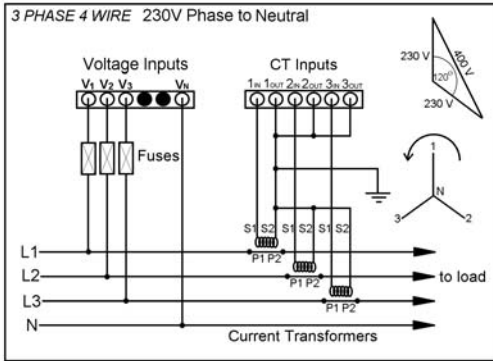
3 PHASE 4 WIRE 230V Phase to Neutral

Voltage Inputs
$V_1$ $V_2$ $V_3$ $V_N$

CT Inputs
$1_{IN}$ $1_{OUT}$ $2_{IN}$ $2_{OUT}$ $3_{IN}$ $3_{OUT}$

230 V
400 V
120°
230 V

Fuses

1
N
3
2

S1 S2 S1 S2 S1 S2
P1 P2 P1 P2 P1 P2

L1
L2
L3
N

to load

Current Transformers